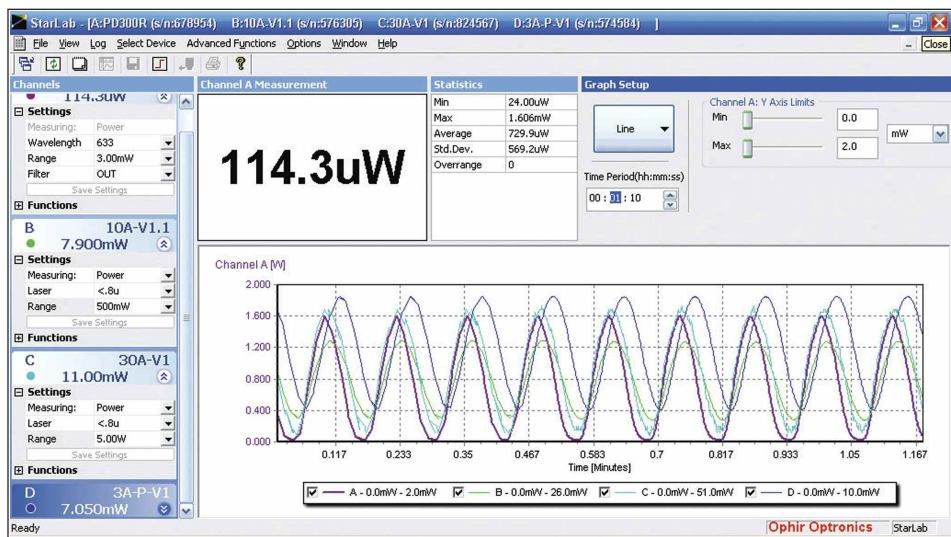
StarLab - [A:PD300R (s/n:678954) B:10A-V1.1 (s/n:576305) C:30A-V1 (s/n:824567) D:3A-P-V1 (s/n:574584) ]

File View Log Select Device Advanced Functions Options Window Help

Close

Channels

114.3uW

Settings

| Measuring: | Power |
|---|---|
| Wavelength | 633 |
| Range | 3.00mW |
| Filter | OUT |

Save Settings

Functions

B 10A-V1.1

7.900mW

Settings

| Measuring: | Power |
|---|---|
| Laser | <.8u |
| Range | 500mW |

Save Settings

Functions

C 30A-V1

11.00mW

Settings

| Measuring: | Power |
|---|---|
| Laser | <.8u |
| Range | 5.00W |

Save Settings

Functions

D 3A-P-V1

7.050mW

Channel A Measurement

114.3uW

Statistics

| Min | 24.00uW |
|---|---|
| Max | 1.606mW |
| Average | 729.9uW |
| Std.Dev. | 569.2uW |
| Overrange | 0 |

Graph Setup

Line

Time Period(hh:mm:ss)

00 : 01 : 10

Channel A: Y Axis Limits

Min 0.0

Max 2.0

mW

Channel A [W]

2.000
1.600
1.200
0.800
0.400
0.000

0.117 0.233 0.35 0.467 0.583 0.7 0.817 0.933 1.05 1.167

Time [Minutes]

A - 0.0mW - 2.0mW B - 0.0mW - 26.0mW C - 0.0mW - 51.0mW D - 0.0mW - 10.0mW

Ready

Ophir Optronics

StarLab